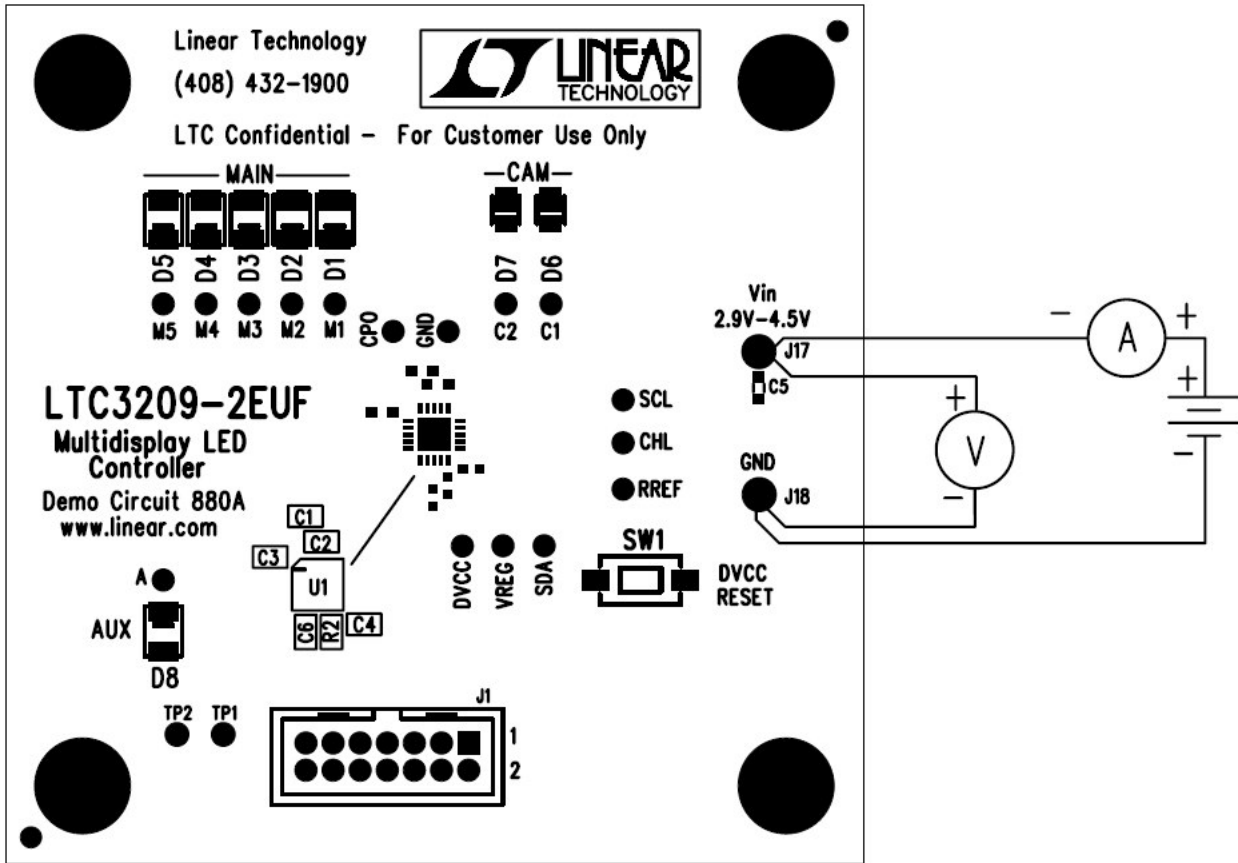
Linear Technology
(408) 432-1900

LINEAR TECHNOLOGY

LTC Confidential - For Customer Use Only

MAIN

CAM

D5 D4 D3 D2 D1

D7 D6

M5 M4 M3 M2 M1

CP0 GND

C2 C1

Vin
2.9V-4.5V

J17

C5

LTC3209-2EUF
Multidisplay LED Controller
Demo Circuit 880A
www.linear.com

SCL

CHL

RREF

GND

J18

C1
C2
C3
U1
C6 R2 C4

DVCC VREG SDA

SW1

DVCC RESET

A

AUX

D8

TP2 TP1

J1

1
2

−
A
+

+

+
V
−

−